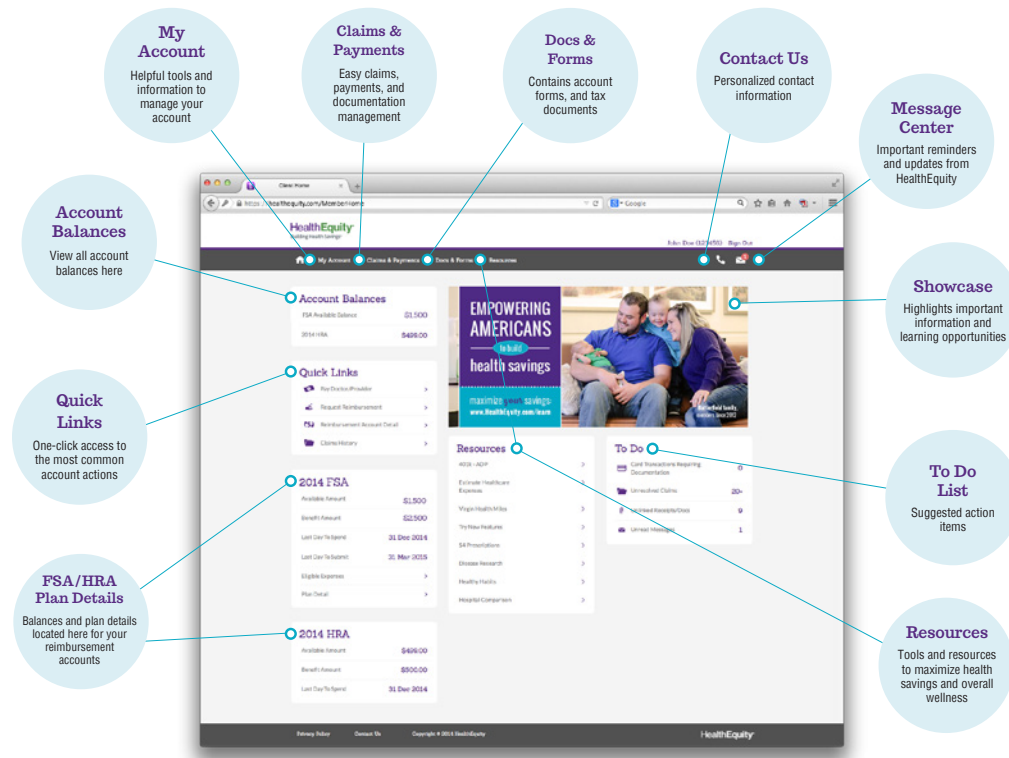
My Account
Helpful tools and information to manage your account

Claims & Payments
Easy claims, payments, and documentation management

Docs & Forms
Contains account forms, and tax documents

Contact Us
Personalized contact information

Message Center
Important reminders and updates from HealthEquity

Account Balances
View all account balances here

Showcase
Highlights important information and learning opportunities

Quick Links
One-click access to the most common account actions

To Do List
Suggested action items

FSA/HRA Plan Details
Balances and plan details located here for your reimbursement accounts

Resources
Tools and resources to maximize health savings and overall wellness

Client Home
https://healthequity.com/Member/Home
Google

HealthEquity
Building Health Savings
John Doe (123456) Sign Out

My Account Claims & Payments Docs & Forms Resources

Account Balances
| FSA Available Balance | $1,500 |
|---|---|
| 2014 HRA | $489.00 |

Quick Links
Pay Doctor/Provider
Request Reimbursement
Reimbursement Account Detail
Claims History

2014 FSA
| Available Amount | $1,500 |
|---|---|
| Benefit Amount | $2,500 |
| Last Day To Spend | 31 Dec 2014 |
| Last Day To Submit | 31 Mar 2015 |
| Eligible Expenses | |
| Plan Detail | |

2014 HRA
| Available Amount | $489.00 |
|---|---|
| Benefit Amount | $500.00 |
| Last Day To Spend | 31 Dec 2014 |

EMPOWERING AMERICANS to build health savings
maximize your savings
www.HealthEquity.com/learn

Resources
401K - ADP
Estimate Healthcare Expenses
Virgin Health Miles
Try New Features
$4 Prescriptions
Disease Research
Healthy Habits
Hospital Comparison

To Do
| Card Transactions Requiring Documentation | 0 |
|---|---|
| Unresolved Claims | 20+ |
| Unlinked Receipts/Docs | 9 |
| Unread Messages | 1 |

Privacy Policy Contact Us Copyright © 2014 HealthEquity
HealthEquity